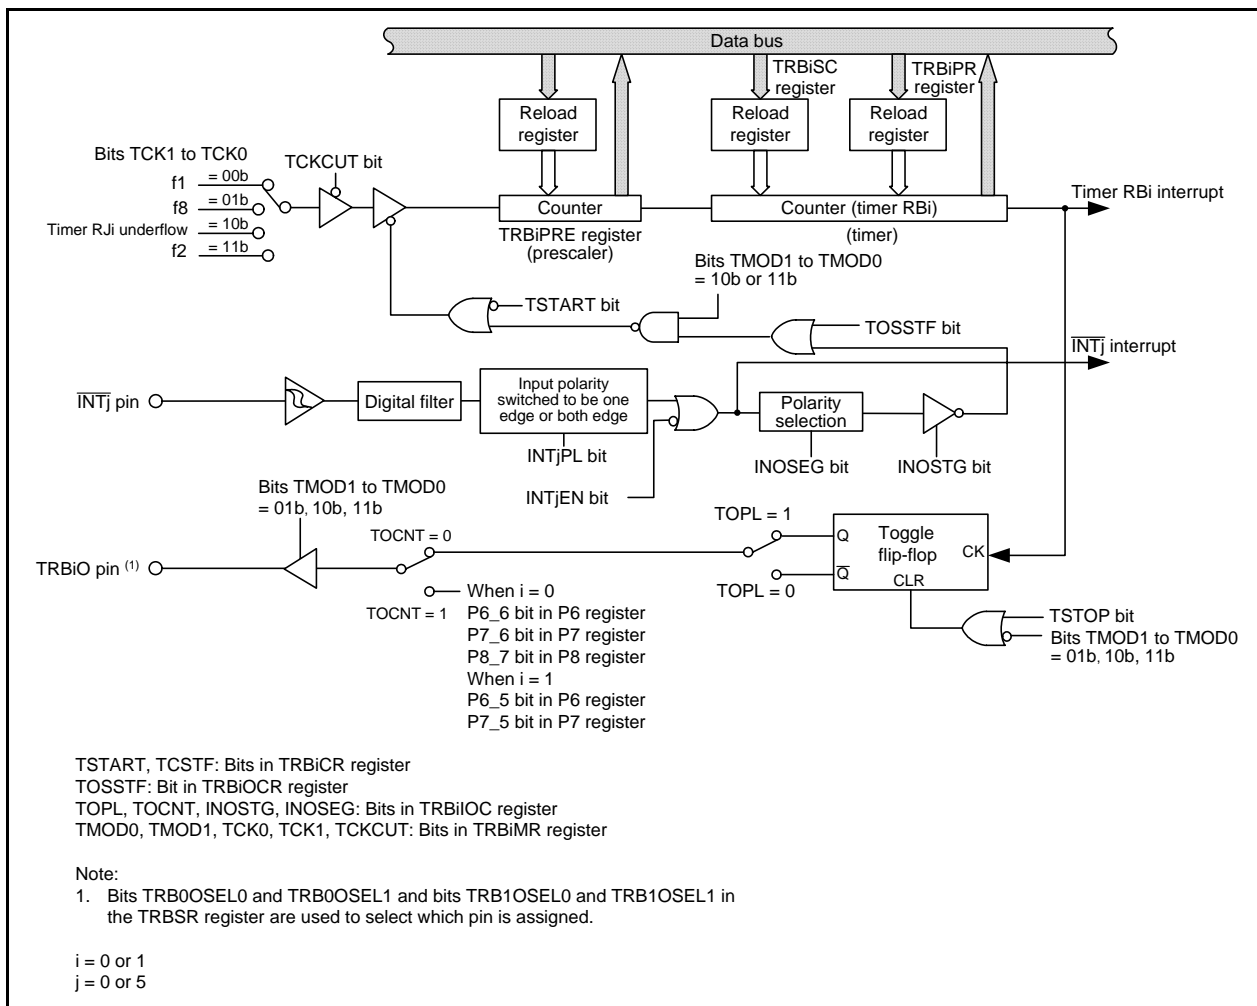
Data bus

TRBiSC register

TRBiPR register

Reload register

Reload register

Reload register

Bits TCK1 to TCK0

TCKCUT bit

f1 = 00b

f8 = 01b

Timer RJi underflow = 10b

f2 = 11b

Counter

Counter (timer RBi)

Timer RBi interrupt

TRBiPRE register (prescaler)

(timer)

Bits TMOD1 to TMOD0 = 10b or 11b

TSTART bit

TOSSTF bit

$\overline{INTj}$ interrupt

$\overline{INTj}$ pin

Digital filter

Input polarity switched to be one edge or both edge

Polarity selection

INTjPL bit

INOSEG bit

INOSTG bit

INTjEN bit

Bits TMOD1 to TMOD0 = 01b, 10b, 11b

TOPL = 1

TOCNT = 0

Toggle flip-flop

Q

CK

$\overline{Q}$

CLR

TRBiO pin $^{(1)}$

TOPL = 0

When i = 0

TOCNT = 1

P6_6 bit in P6 register

P7_6 bit in P7 register

P8_7 bit in P8 register

When i = 1

P6_5 bit in P6 register

P7_5 bit in P7 register

TSTOP bit

Bits TMOD1 to TMOD0 = 01b, 10b, 11b

TSTART, TCSTF: Bits in TRBiCR register
TOSSTF: Bit in TRBiOCR register
TOPL, TOCNT, INOSTG, INOSEG: Bits in TRBiIOC register
TMOD0, TMOD1, TCK0, TCK1, TCKCUT: Bits in TRBiMR register

Note:
1. Bits TRB0OSEL0 and TRB0OSEL1 and bits TRB1OSEL0 and TRB1OSEL1 in the TRBSR register are used to select which pin is assigned.

i = 0 or 1
j = 0 or 5